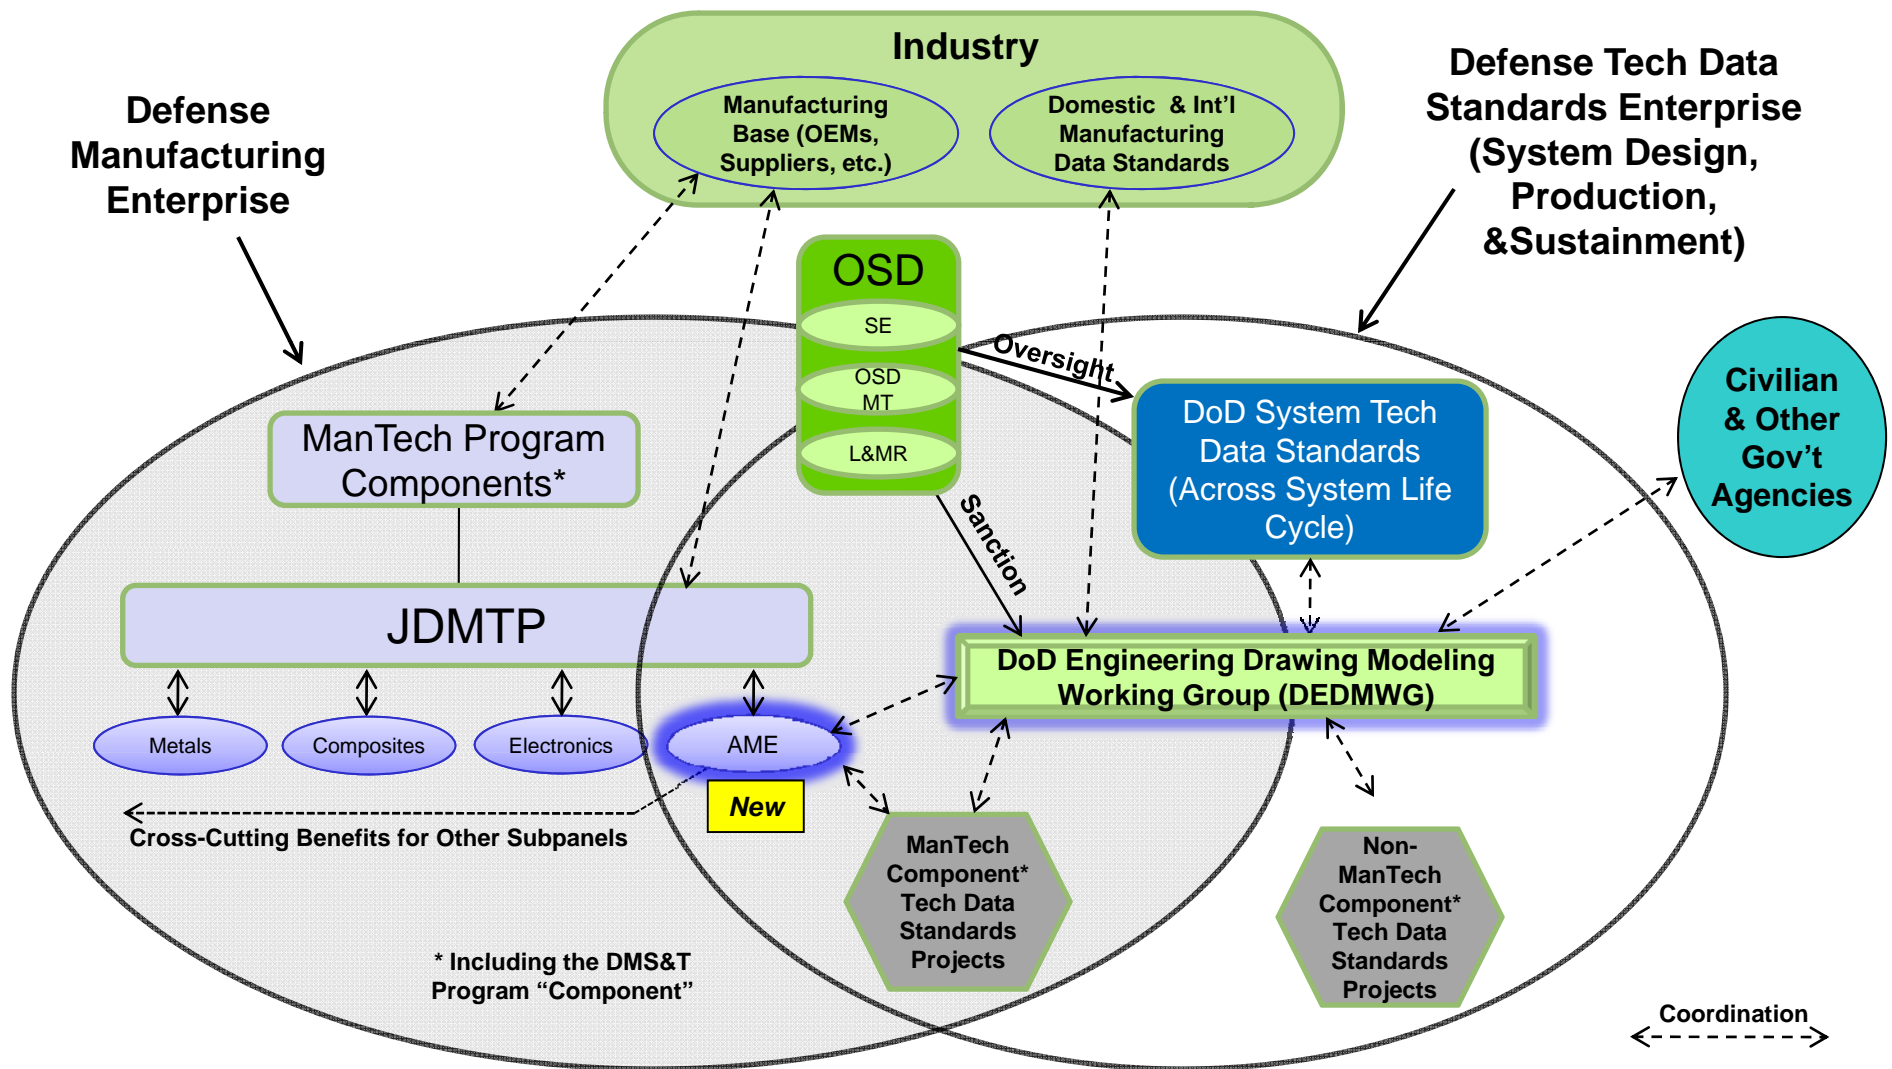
Industry

Manufacturing Base (OEMs, Suppliers, etc.)

Domestic & Int'l Manufacturing Data Standards

Defense Manufacturing Enterprise

Defense Tech Data Standards Enterprise (System Design, Production, &Sustainment)

OSD

SE

OSD MT

L&MR

Oversight

Sanction

ManTech Program Components*

DoD System Tech Data Standards (Across System Life Cycle)

Civilian & Other Gov't Agencies

JDMTP

DoD Engineering Drawing Modeling Working Group (DEDMWG)

Metals

Composites

Electronics

AME

New

Cross-Cutting Benefits for Other Subpanels

ManTech Component* Tech Data Standards Projects

Non-ManTech Component* Tech Data Standards Projects

* Including the DMS&T Program "Component"

Coordination